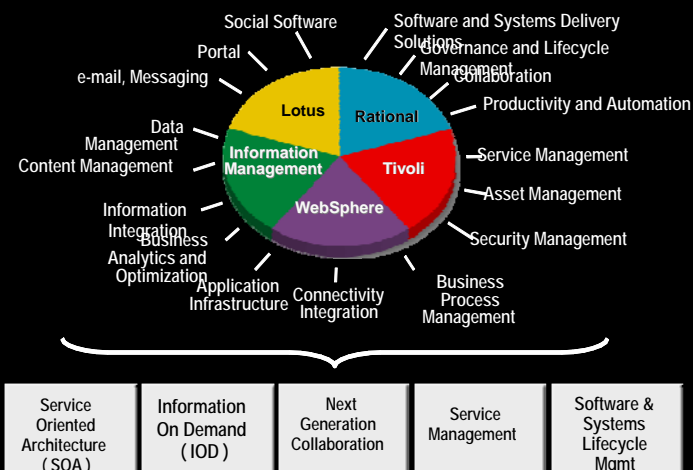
Social Software

Software and Systems Delivery Solutions

Governance and Lifecycle Management

Collaboration

Productivity and Automation

Portal

e-mail, Messaging

Lotus

Rational

Data Management

Content Management

Information Management

Tivoli

Service Management

Asset Management

WebSphere

Information Integration

Business Analytics and Optimization

Security Management

Application Infrastructure

Connectivity Integration

Business Process Management

| Service Oriented Architecture ( SOA ) | Information On Demand ( IOD ) | Next Generation Collaboration | Service Management | Software & Systems Lifecycle Mgmt |
|---|---|---|---|---|